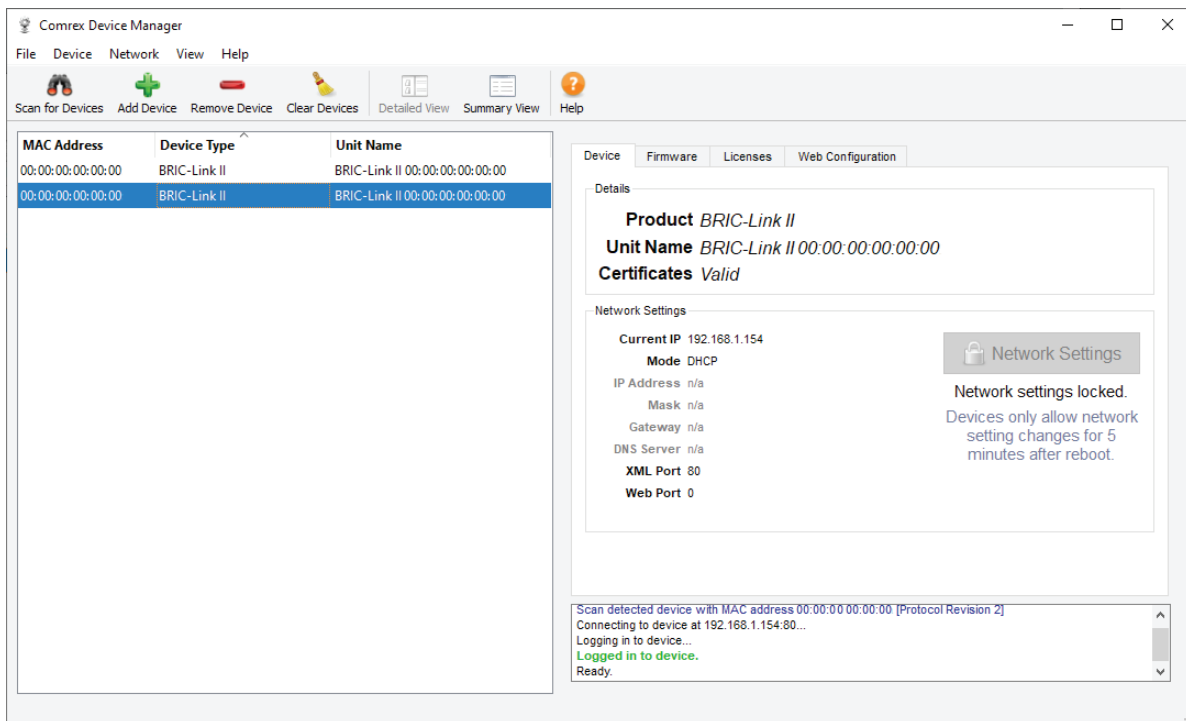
Comrex Device Manager

File Device Network View Help

Scan for Devices Add Device Remove Device Clear Devices Detailed View Summary View Help

| MAC Address | Device Type | Unit Name |
|---|---|---|
| 00:00:00:00:00:00 | BRIC-Link II | BRIC-Link II 00:00:00:00:00:00 |
| 00:00:00:00:00:00 | BRIC-Link II | BRIC-Link II 00:00:00:00:00:00 |

Device Firmware Licenses Web Configuration

Details

Product BRIC-Link II
Unit Name BRIC-Link II 00:00:00:00:00:00
Certificates Valid

Network Settings

Current IP 192.168.1.154
Mode DHCP
IP Address n/a
Mask n/a
Gateway n/a
DNS Server n/a
XML Port 80
Web Port 0

Network Settings

Network settings locked.

Devices only allow network setting changes for 5 minutes after reboot.

Scan detected device with MAC address 00:00:00:00:00:00 [Protocol Revision 2]
Connecting to device at 192.168.1.154:80...
Logging in to device...
Logged in to device.
Ready.